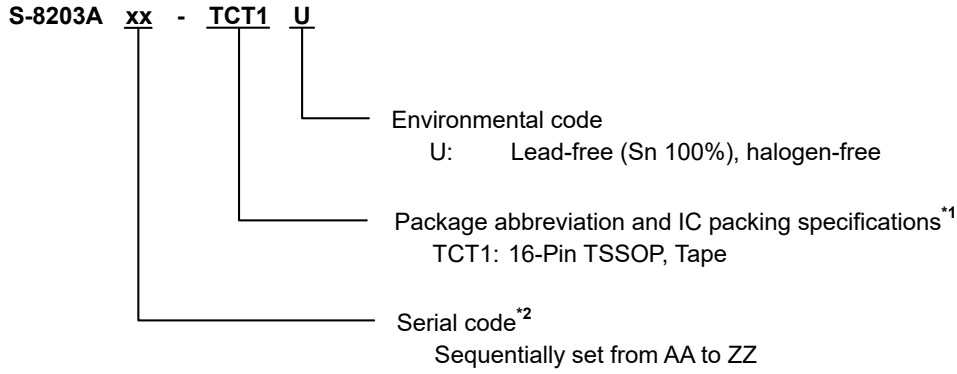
S-8203A xx - TCT1 U

Environmental code
U: Lead-free (Sn 100%), halogen-free

Package abbreviation and IC packing specifications$^{*1}$
TCT1: 16-Pin TSSOP, Tape

Serial code$^{*2}$
Sequentially set from AA to ZZ